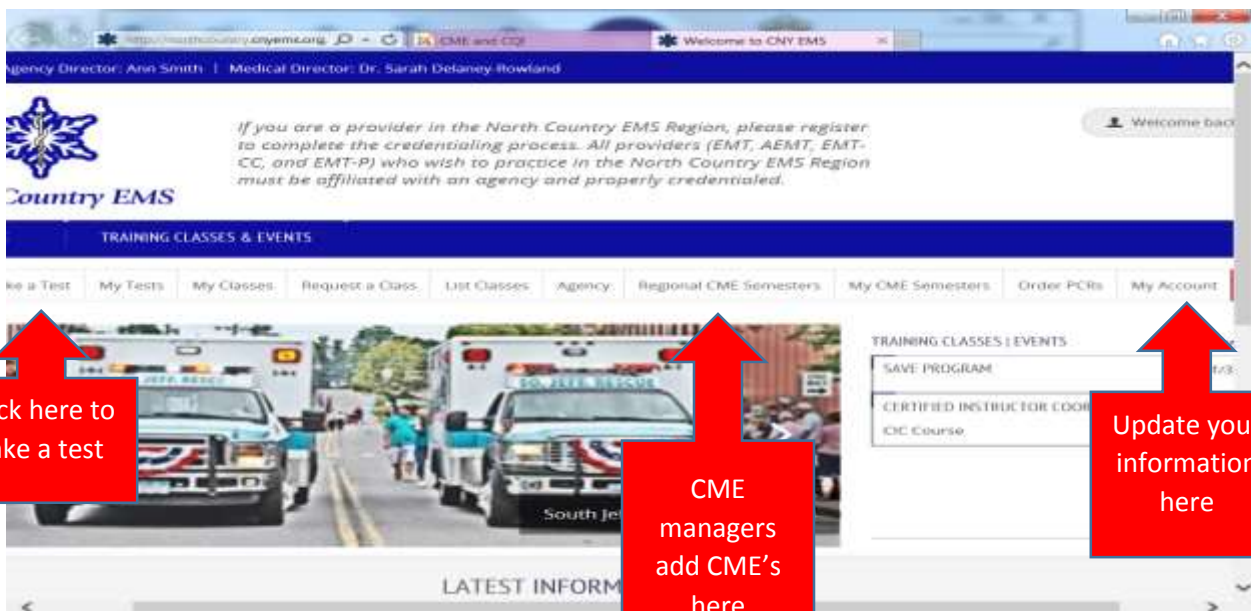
http://northcountry.cnyems.org  CME and CQI  Welcome to CNY EMS

gency Director: Ann Smith | Medical Director: Dr. Sarah Delaney-Rowland

Country EMS

If you are a provider in the North Country EMS Region, please register to complete the credentialing process. All providers (EMT, AEMT, EMT-CC, and EMT-P) who wish to practice in the North Country EMS Region must be affiliated with an agency and properly credentialed.

Welcome bac

TRAINING CLASSES & EVENTS

ke a Test | My Tests | My Classes | Request a Class | List Classes | Agency | Regional CME Semesters | My CME Semesters | Order PCRs | My Account

TRAINING CLASSES | EVENTS

SAVE PROGRAM

CERTIFIED INSTRUCTOR COOR

CIC Course

South Je

ck here to ke a test

CME managers add CME's here

Update you information here

LATEST INFORM